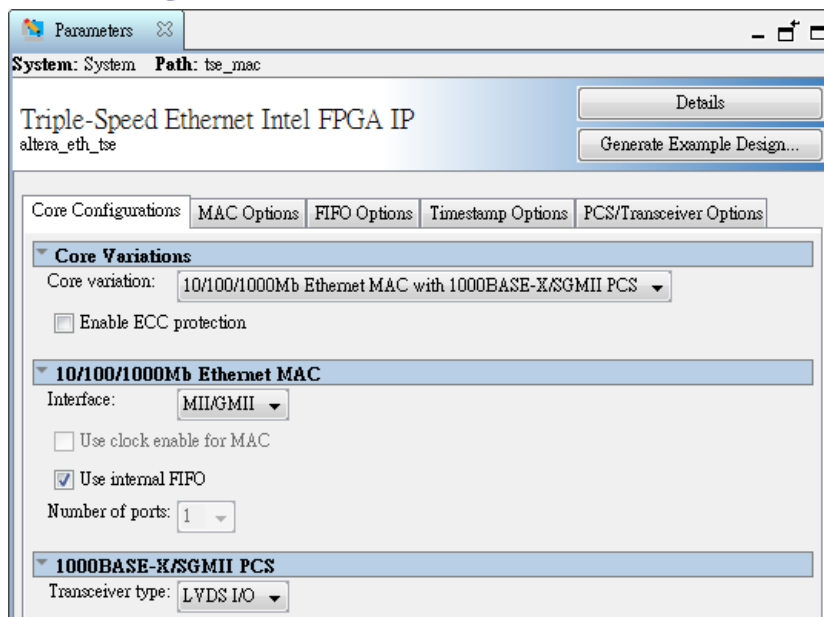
Parameters

System: System Path: tse_mac

Triple-Speed Ethernet Intel FPGA IP
altera_eth_tse

Details

Generate Example Design...

Core Configurations | MAC Options | FIFO Options | Timestamp Options | PCS/Transceiver Options

Core Variations

Core variation: 10/100/1000Mb Ethernet MAC with 1000BASE-X/SGMII PCS

Enable ECC protection

10/100/1000Mb Ethernet MAC

Interface: MII/GMII

Use clock enable for MAC

Use internal FIFO

Number of ports: 1

1000BASE-X/SGMII PCS

Transceiver type: LVDS I/O